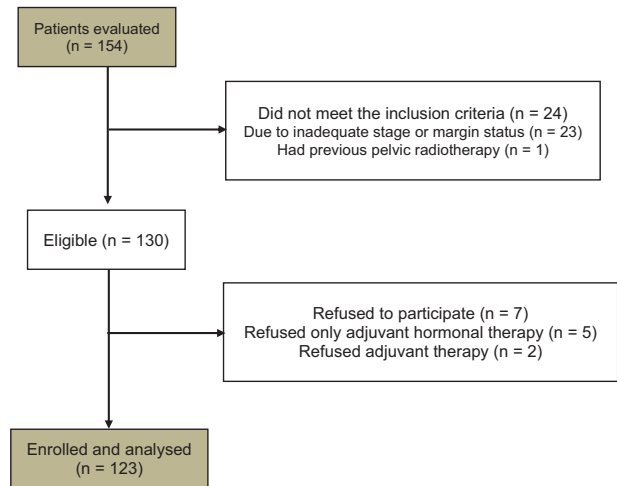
Patients evaluated
(n = 154)

Did not meet the inclusion criteria (n = 24)
Due to inadequate stage or margin status (n = 23)
Had previous pelvic radiotherapy (n = 1)

Eligible (n = 130)

Refused to participate (n = 7)
Refused only adjuvant hormonal therapy (n = 5)
Refused adjuvant therapy (n = 2)

Enrolled and analysed
(n = 123)